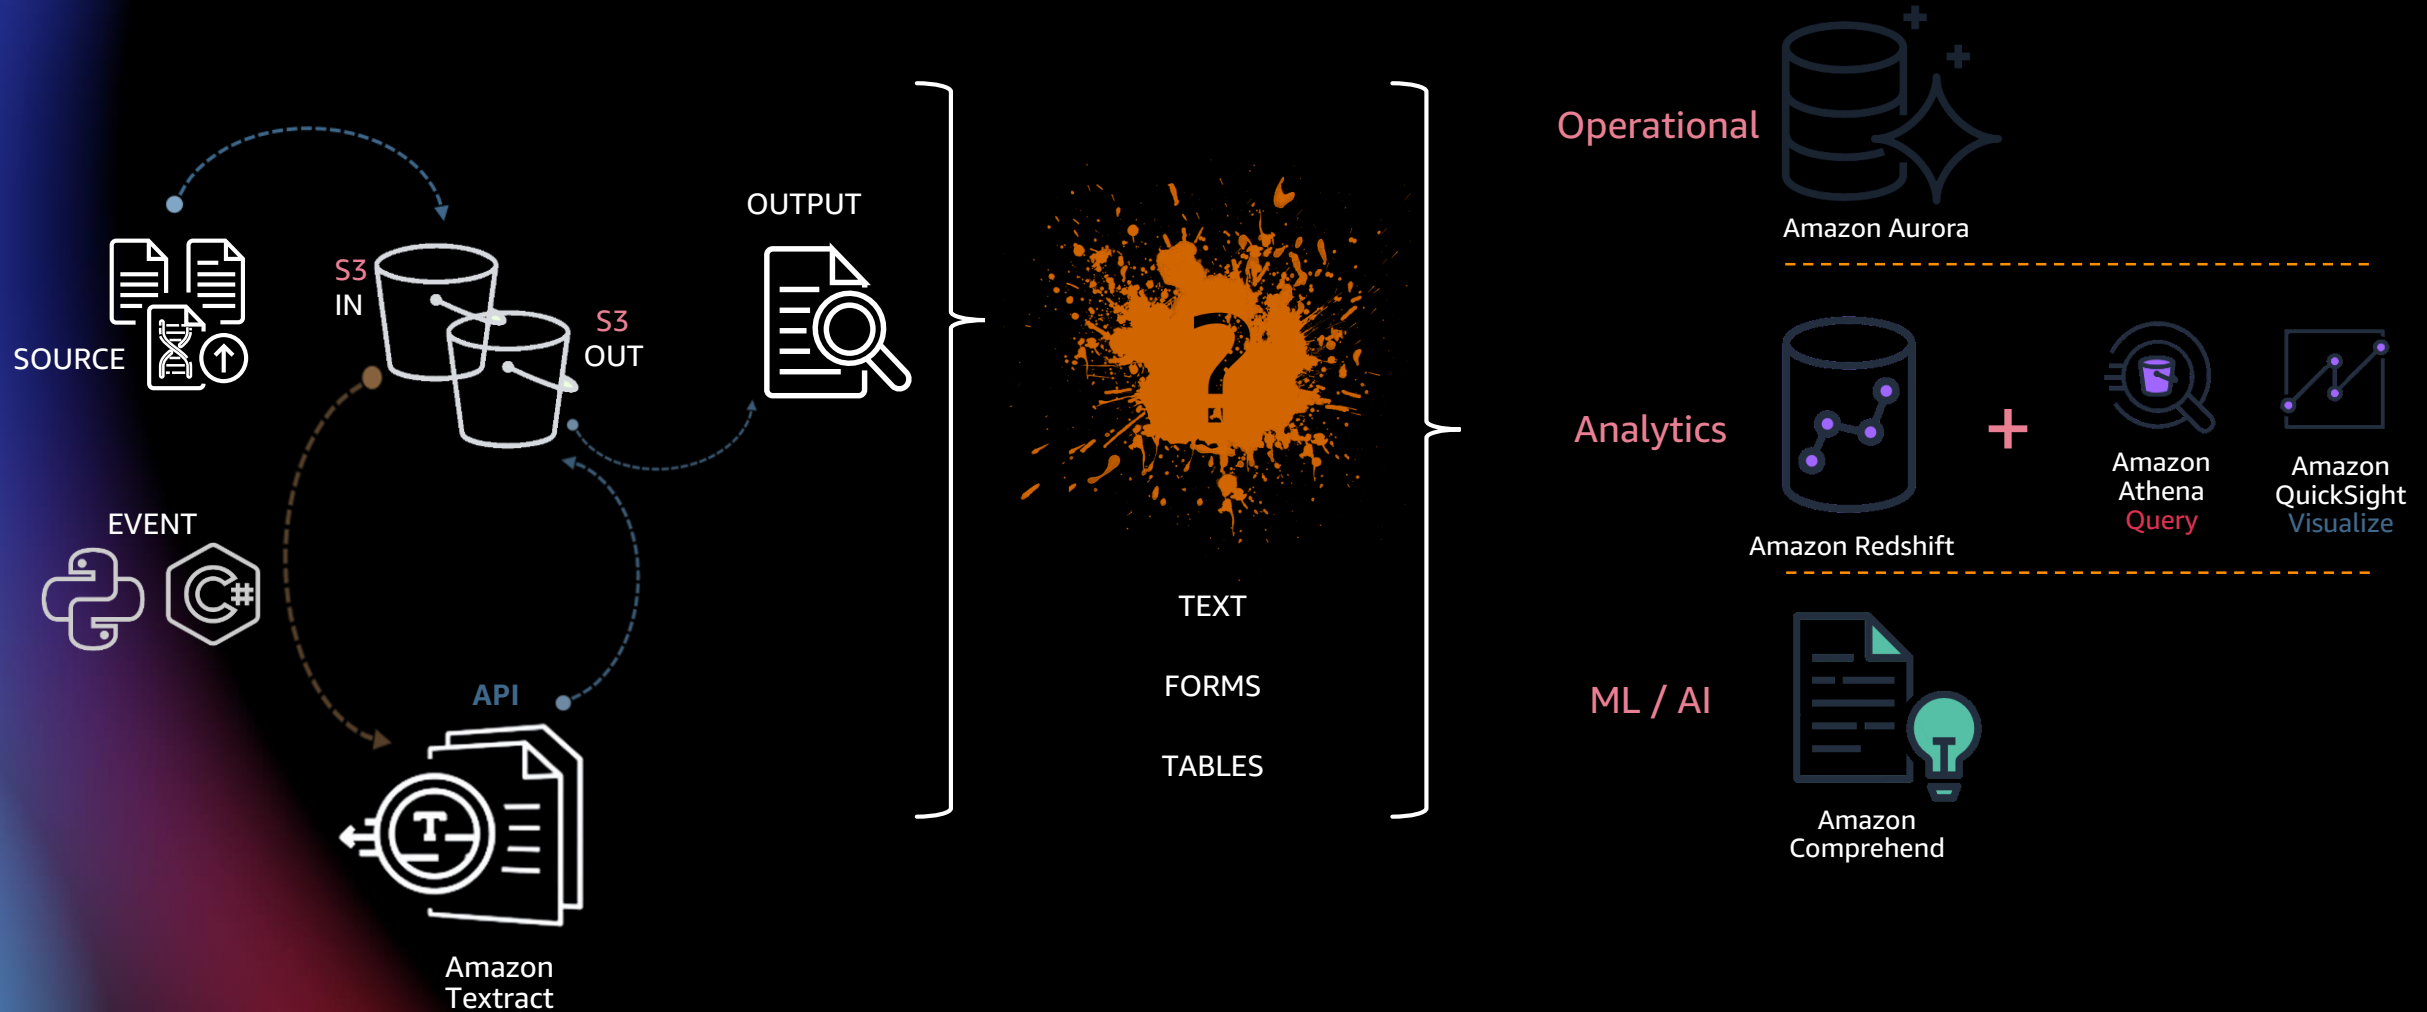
SOURCE

S3
IN

S3
OUT

OUTPUT

EVENT

API

Amazon
Textract

?

TEXT

FORMS

TABLES

Operational

Amazon Aurora

Analytics

Amazon Redshift

+

Amazon
Athena
Query

Amazon
QuickSight
Visualize

ML / AI

Amazon
Comprehend